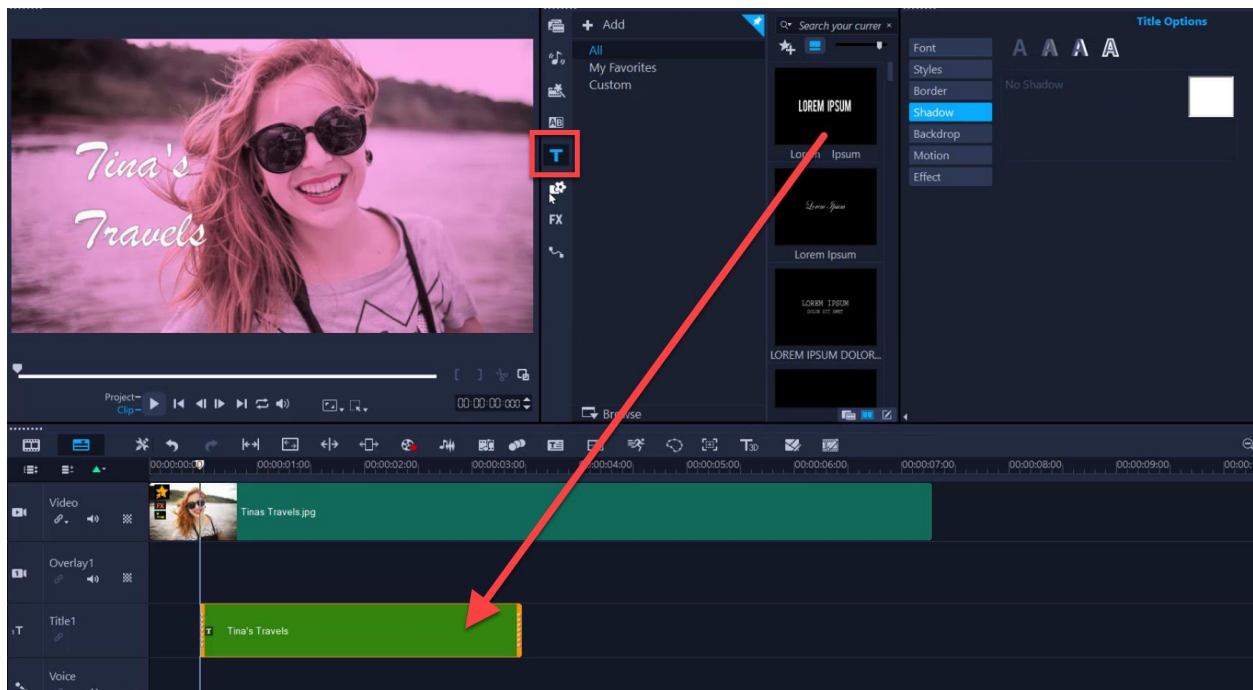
Tina's Travels

Project–
Clip–

00:00:00:000

+ Add
All
My Favorites
Custom

Browse

Search your curren ×

LOREM IPSUM
Lorem Ipsum

Lorem Ipsum

Lorem Ipsum

LOREM IPSUM
LOREM IPSUM DOLOR...

FX

Title Options
Font
Styles
Border
Shadow
Backdrop
Motion
Effect

No Shadow

00:00:00:00 00:00:01:00 00:00:02:00 00:00:03:00 00:00:04:00 00:00:05:00 00:00:06:00 00:00:07:00 00:00:08:00 00:00:09:00 00:00:

Video
Tinas Travels.jpg
Overlay1
Title1
Tina's Travels
Voice